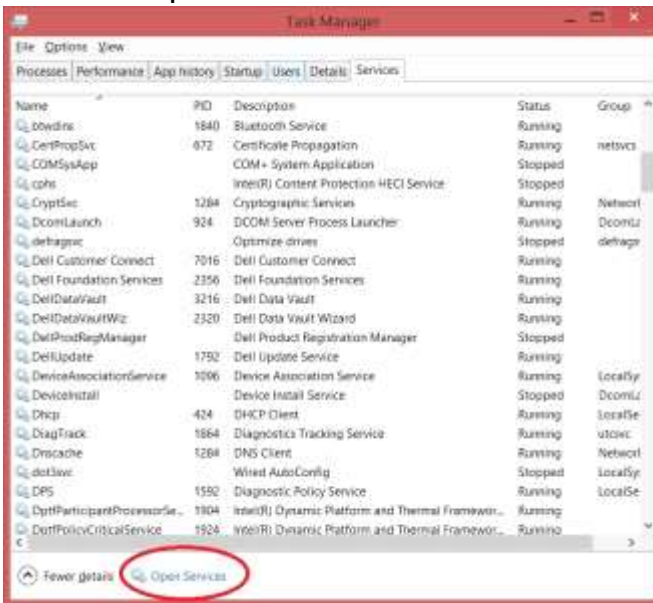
Task Manager

File Options View

Processes | Performance | App history | Startup | Users | Details | Services

| Name | PID | Description | Status | Group |
|---|---|---|---|---|
| btwdins | 1840 | Bluetooth Service | Running | |
| CertPropSvc | 872 | Certificate Propagation | Running | netsvcs |
| COMSysApp | | COM+ System Application | Stopped | |
| cphs | | Intel(R) Content Protection HECI Service | Stopped | |
| CryptSvc | 1284 | Cryptographic Services | Running | Networl |
| DcomLaunch | 924 | DCOM Server Process Launcher | Running | DcomLa |
| defragsvc | | Optimize drives | Stopped | defragsv |
| Dell Customer Connect | 7016 | Dell Customer Connect | Running | |
| Dell Foundation Services | 2356 | Dell Foundation Services | Running | |
| DellDataVault | 3216 | Dell Data Vault | Running | |
| DellDataVaultWiz | 2320 | Dell Data Vault Wizard | Running | |
| DellProdRegManager | | Dell Product Registration Manager | Stopped | |
| DellUpdate | 1792 | Dell Update Service | Running | |
| DeviceAssociationService | 1096 | Device Association Service | Running | LocalSy |
| DeviceInstall | | Device Install Service | Stopped | DcomLa |
| Dhcp | 424 | DHCP Client | Running | LocalSe |
| DiagTrack | 1864 | Diagnostics Tracking Service | Running | utcsvc |
| Dnscache | 1284 | DNS Client | Running | Networl |
| dot3svc | | Wired AutoConfig | Stopped | LocalSy |
| DPS | 1592 | Diagnostic Policy Service | Running | LocalSe |
| DptfParticipantProcessorSe... | 1904 | Intel(R) Dynamic Platform and Thermal Framewor... | Running | |
| DptfPolicyCriticalService | 1924 | Intel(R) Dynamic Platform and Thermal Framewor... | Running | |

Fewer details | Open Services